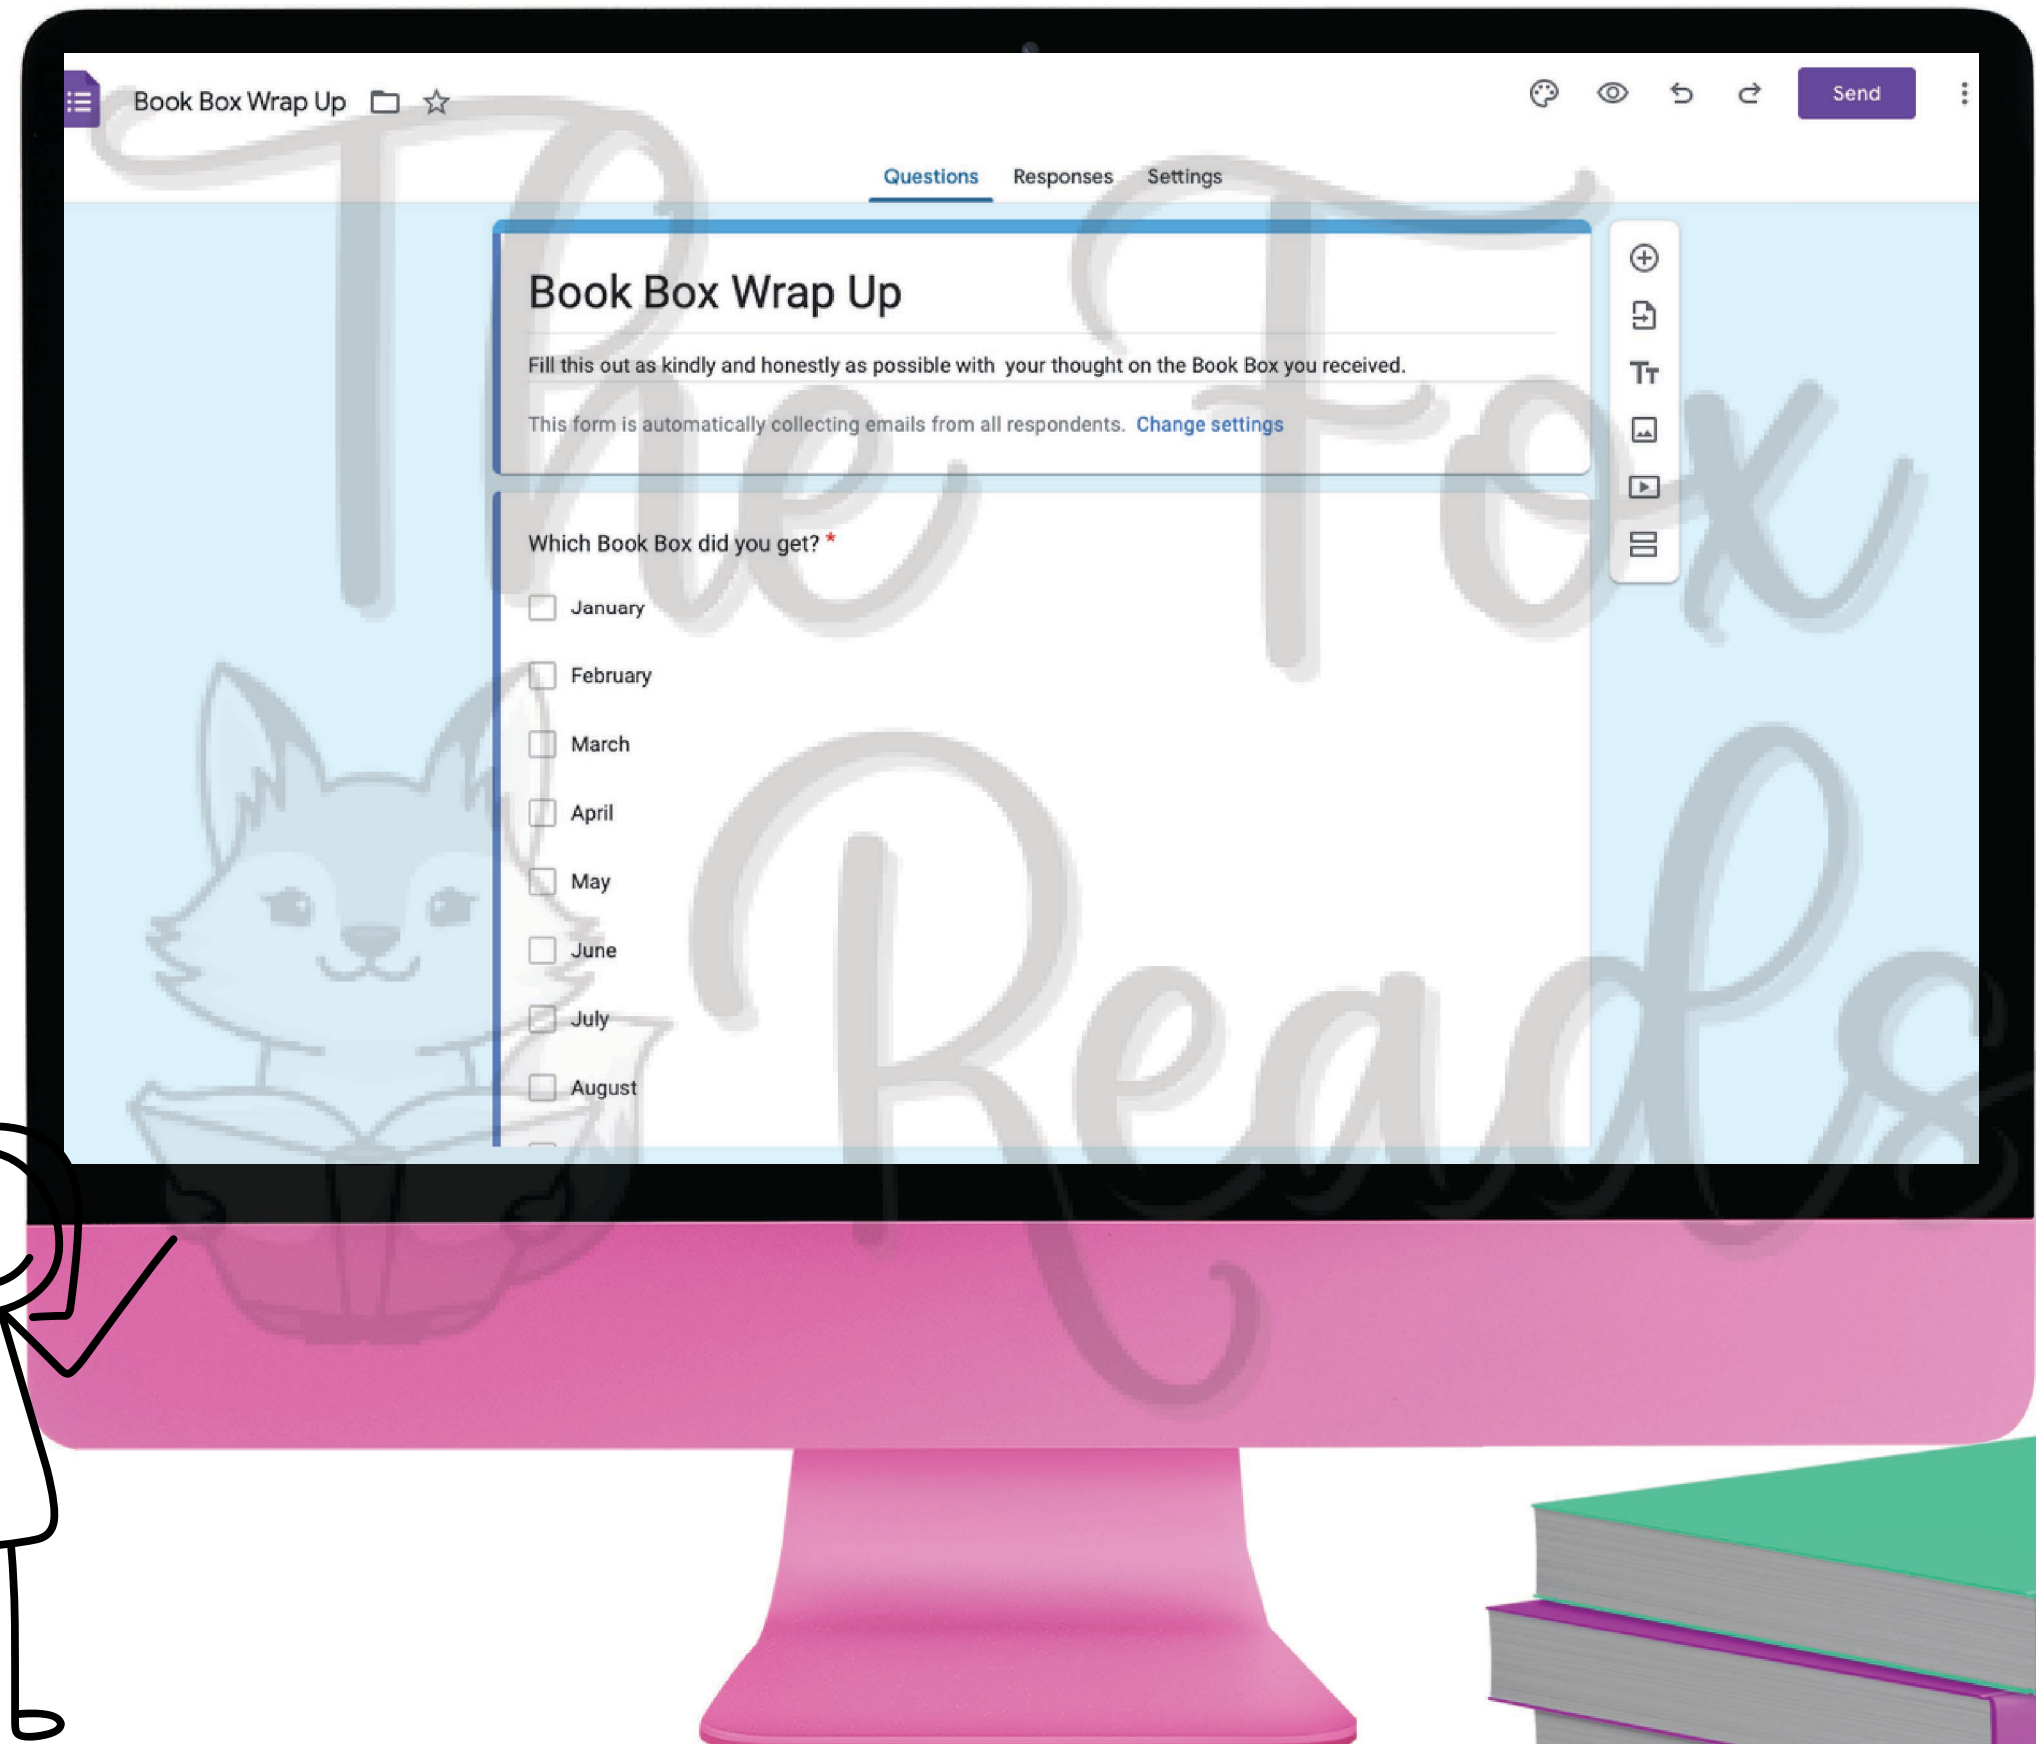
Book Box Wrap Up

Send

Questions Responses Settings

Book Box Wrap Up

Fill this out as kindly and honestly as possible with your thought on the Book Box you received.

This form is automatically collecting emails from all respondents. Change settings

Which Book Box did you get? *

January

February

March

April

May

June

July

August

The Fox Reads